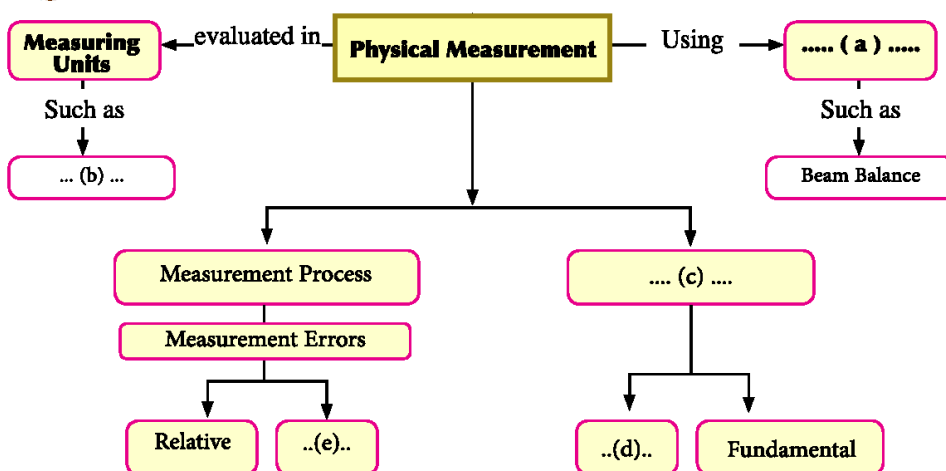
Physical Measurement

evaluated in

Measuring Units

Such as

... (b) ...

Using

..... ( a ) .....

Such as

Beam Balance

Measurement Process

Measurement Errors

Relative

..(e)..

.... (c) ....

..(d)..

Fundamental